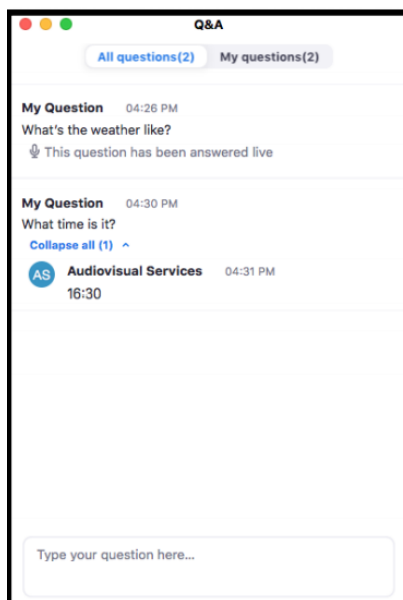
Q&A

All questions(2) My questions(2)

My Question 04:26 PM
What's the weather like?
This question has been answered live

My Question 04:30 PM
What time is it?
Collapse all (1)

AS Audiovisual Services 04:31 PM
16:30

Type your question here...